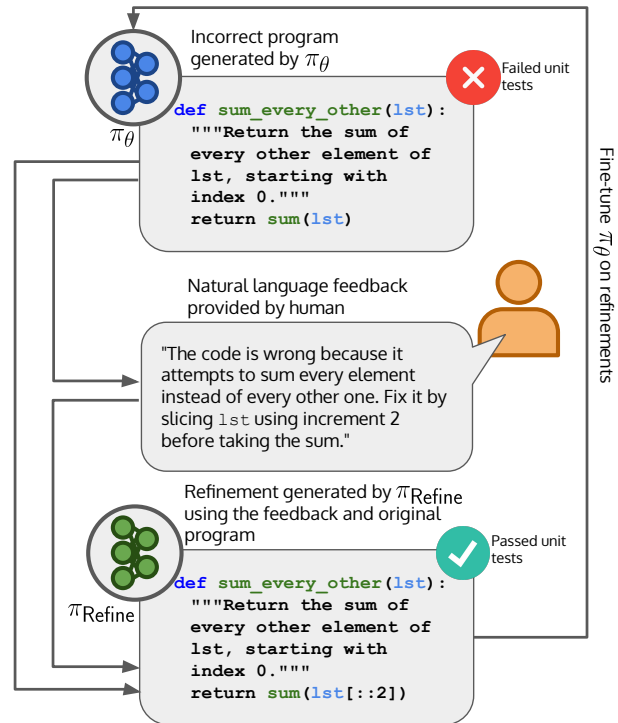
Incorrect program generated by $\pi_\theta$

Failed unit tests

$\pi_\theta$

def sum_every_other(lst):
"""Return the sum of every other element of lst, starting with index 0."""
return sum(lst)

Fine-tune $\pi_\theta$ on refinements

Natural language feedback provided by human

"The code is wrong because it attempts to sum every element instead of every other one. Fix it by slicing lst using increment 2 before taking the sum."

Refinement generated by $\pi_{\text{Refine}}$ using the feedback and original program

Passed unit tests

$\pi_{\text{Refine}}$

def sum_every_other(lst):
"""Return the sum of every other element of lst, starting with index 0."""
return sum(lst[::2])